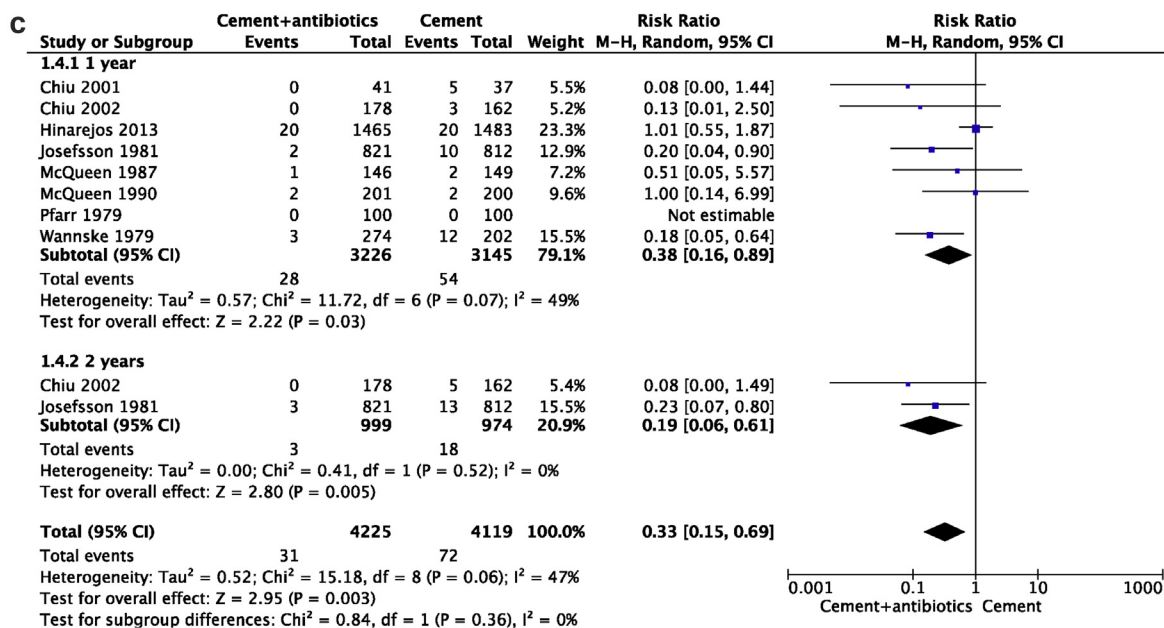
c

| Study or Subgroup | Cement+antibiotics Events | Cement+antibiotics Total | Cement Events | Cement Total | Weight | Risk Ratio M-H, Random, 95% CI |
|---|---|---|---|---|---|---|
| **1.4.1 1 year** | | | | | | |
| Chiu 2001 | 0 | 41 | 5 | 37 | 5.5% | 0.08 [0.00, 1.44] |
| Chiu 2002 | 0 | 178 | 3 | 162 | 5.2% | 0.13 [0.01, 2.50] |
| Hinarejos 2013 | 20 | 1465 | 20 | 1483 | 23.3% | 1.01 [0.55, 1.87] |
| Josefsson 1981 | 2 | 821 | 10 | 812 | 12.9% | 0.20 [0.04, 0.90] |
| McQueen 1987 | 1 | 146 | 2 | 149 | 7.2% | 0.51 [0.05, 5.57] |
| McQueen 1990 | 2 | 201 | 2 | 200 | 9.6% | 1.00 [0.14, 6.99] |
| Pfarr 1979 | 0 | 100 | 0 | 100 | | Not estimable |
| Wannske 1979 | 3 | 274 | 12 | 202 | 15.5% | 0.18 [0.05, 0.64] |
| **Subtotal (95% CI)** | | **3226** | | **3145** | **79.1%** | **0.38 [0.16, 0.89]** |
| Total events | 28 | | 54 | | | |

Heterogeneity: Tau$^2$ = 0.57; Chi$^2$ = 11.72, df = 6 (P = 0.07); I$^2$ = 49%
Test for overall effect: Z = 2.22 (P = 0.03)

| Study or Subgroup | Cement+antibiotics Events | Cement+antibiotics Total | Cement Events | Cement Total | Weight | Risk Ratio M-H, Random, 95% CI |
|---|---|---|---|---|---|---|
| **1.4.2 2 years** | | | | | | |
| Chiu 2002 | 0 | 178 | 5 | 162 | 5.4% | 0.08 [0.00, 1.49] |
| Josefsson 1981 | 3 | 821 | 13 | 812 | 15.5% | 0.23 [0.07, 0.80] |
| **Subtotal (95% CI)** | | **999** | | **974** | **20.9%** | **0.19 [0.06, 0.61]** |
| Total events | 3 | | 18 | | | |

Heterogeneity: Tau$^2$ = 0.00; Chi$^2$ = 0.41, df = 1 (P = 0.52); I$^2$ = 0%
Test for overall effect: Z = 2.80 (P = 0.005)

| | | | | | | |
|---|---|---|---|---|---|---|
| **Total (95% CI)** | | **4225** | | **4119** | **100.0%** | **0.33 [0.15, 0.69]** |
| Total events | 31 | | 72 | | | |

Heterogeneity: Tau$^2$ = 0.52; Chi$^2$ = 15.18, df = 8 (P = 0.06); I$^2$ = 47%
Test for overall effect: Z = 2.95 (P = 0.003)
Test for subgroup differences: Chi$^2$ = 0.84, df = 1 (P = 0.36), I$^2$ = 0%

Risk Ratio
M-H, Random, 95% CI

0.001 0.1 1 10 1000
Cement+antibiotics Cement